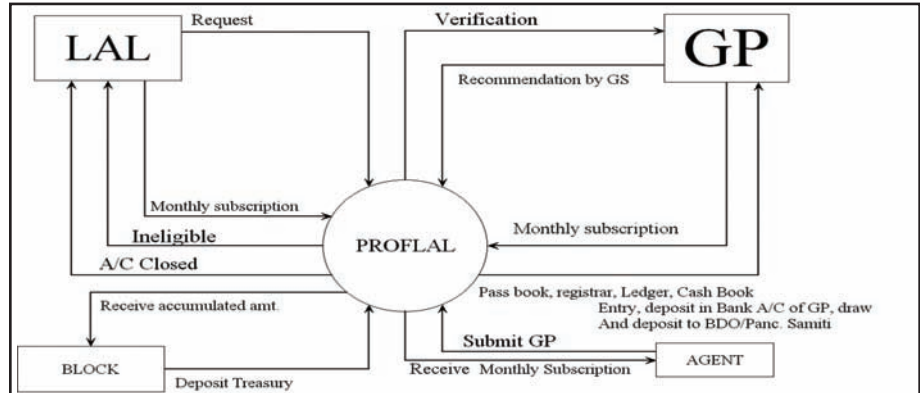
LAL

Request

Verification

GP

Recommendation by GS

Monthly subscription

Ineligible

PROFLAL

Monthly subscription

A/C Closed

Pass book, registrar, Ledger, Cash Book Entry, deposit in Bank A/C of GP, draw And deposit to BDO/Panc. Samiti

Receive accumulated amt.

Submit GP

BLOCK

Deposit Treasury

Receive Monthly Subscription

AGENT